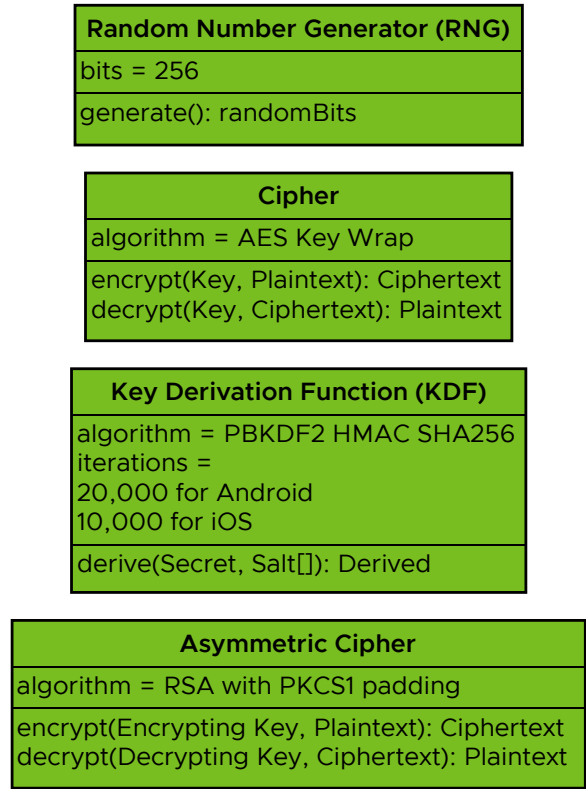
Random Number Generator (RNG)

bits = 256

generate(): randomBits

Cipher

algorithm = AES Key Wrap

encrypt(Key, Plaintext): Ciphertext
decrypt(Key, Ciphertext): Plaintext

Key Derivation Function (KDF)

algorithm = PBKDF2 HMAC SHA256
iterations =
20,000 for Android
10,000 for iOS

derive(Secret, Salt[]): Derived

Asymmetric Cipher

algorithm = RSA with PKCS1 padding

encrypt(Encrypting Key, Plaintext): Ciphertext
decrypt(Decrypting Key, Ciphertext): Plaintext